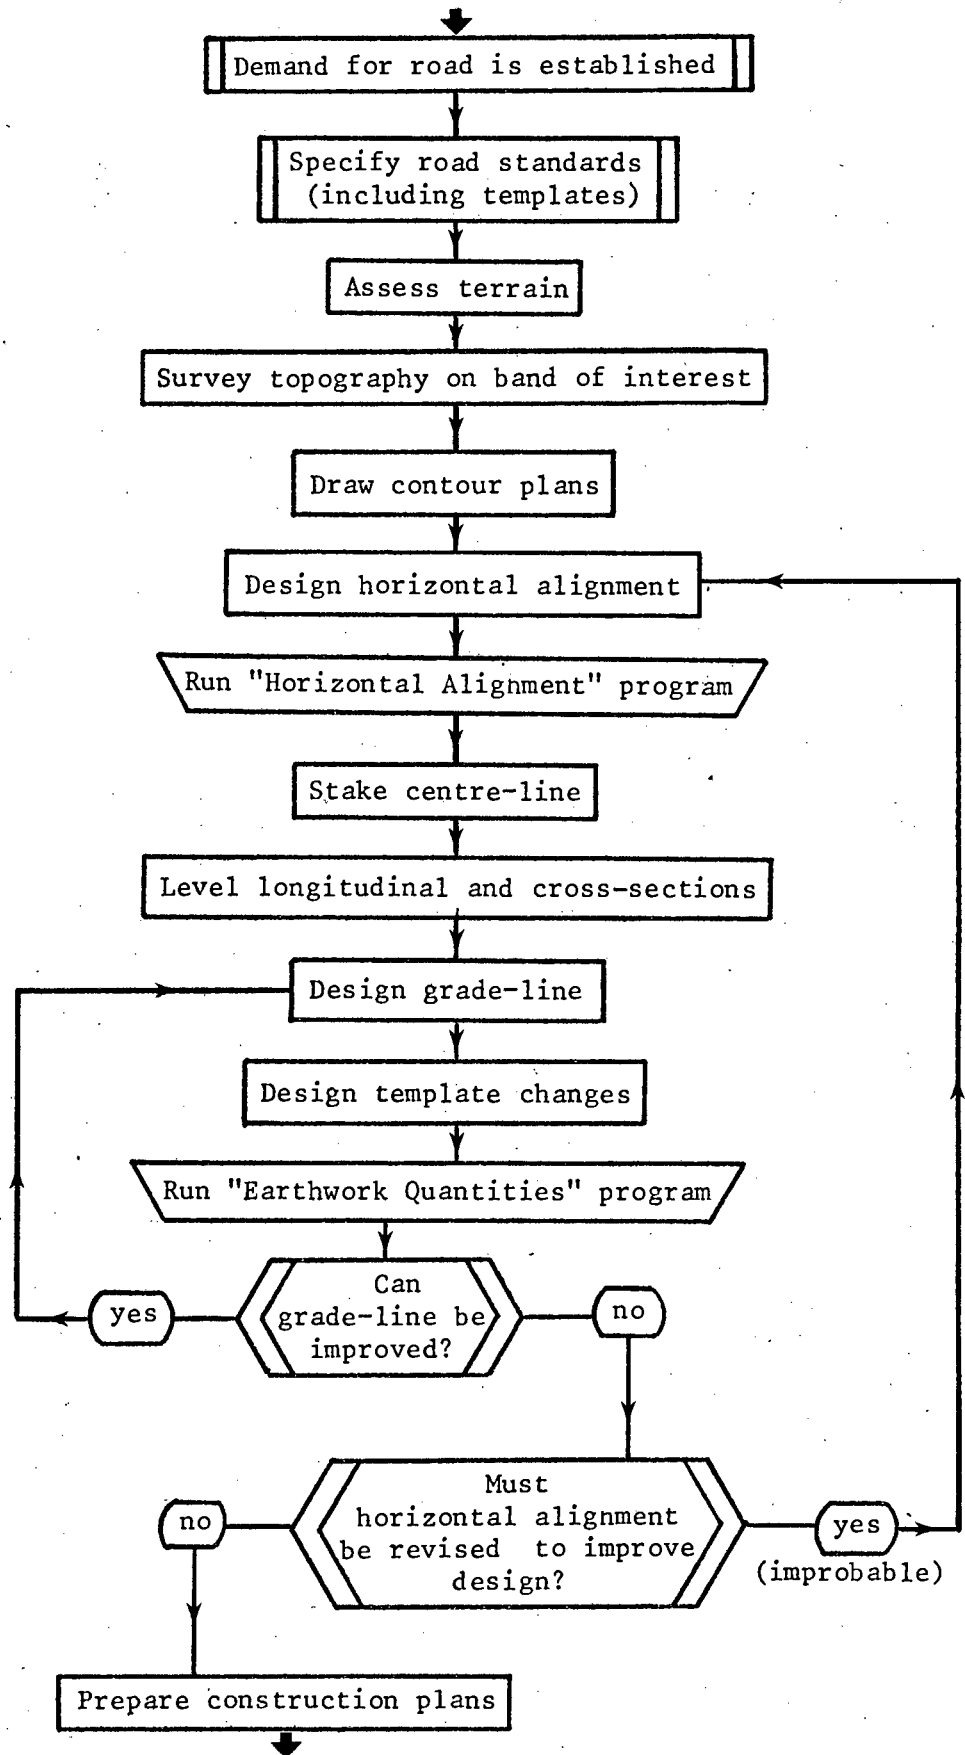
Demand for road is established

Specify road standards (including templates)

Assess terrain

Survey topography on band of interest

Draw contour plans

Design horizontal alignment

Run "Horizontal Alignment" program

Stake centre-line

Level longitudinal and cross-sections

Design grade-line

Design template changes

Run "Earthwork Quantities" program

Can grade-line be improved?

yes

no

Must horizontal alignment be revised to improve design?

no

yes

(improbable)

Prepare construction plans